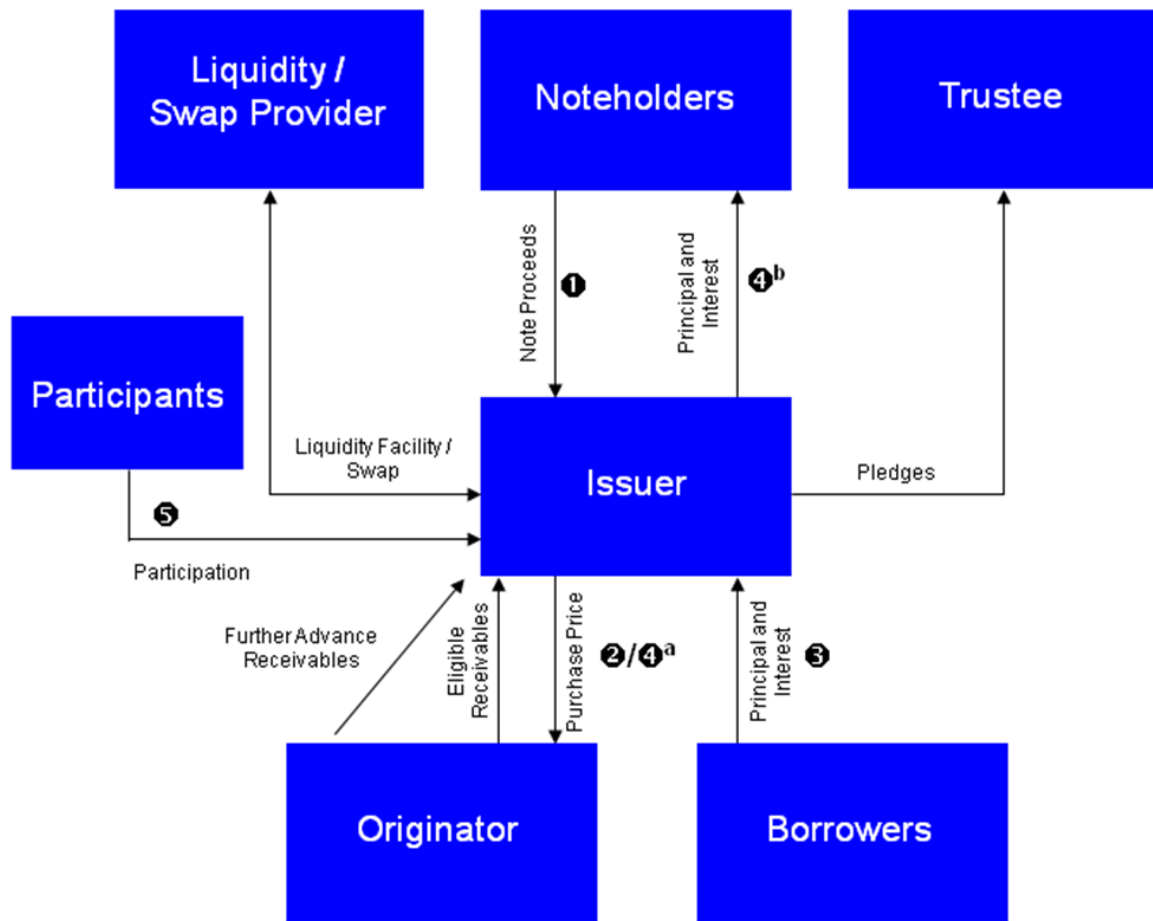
Liquidity / Swap Provider

Noteholders

Trustee

Note Proceeds

❶

Principal and Interest

❹$^b$

Participants

Liquidity Facility / Swap

Issuer

Pledges

❺

Participation

Further Advance Receivables

Eligible Receivables

Purchase Price

❷/❹$^a$

Principal and Interest

❸

Originator

Borrowers